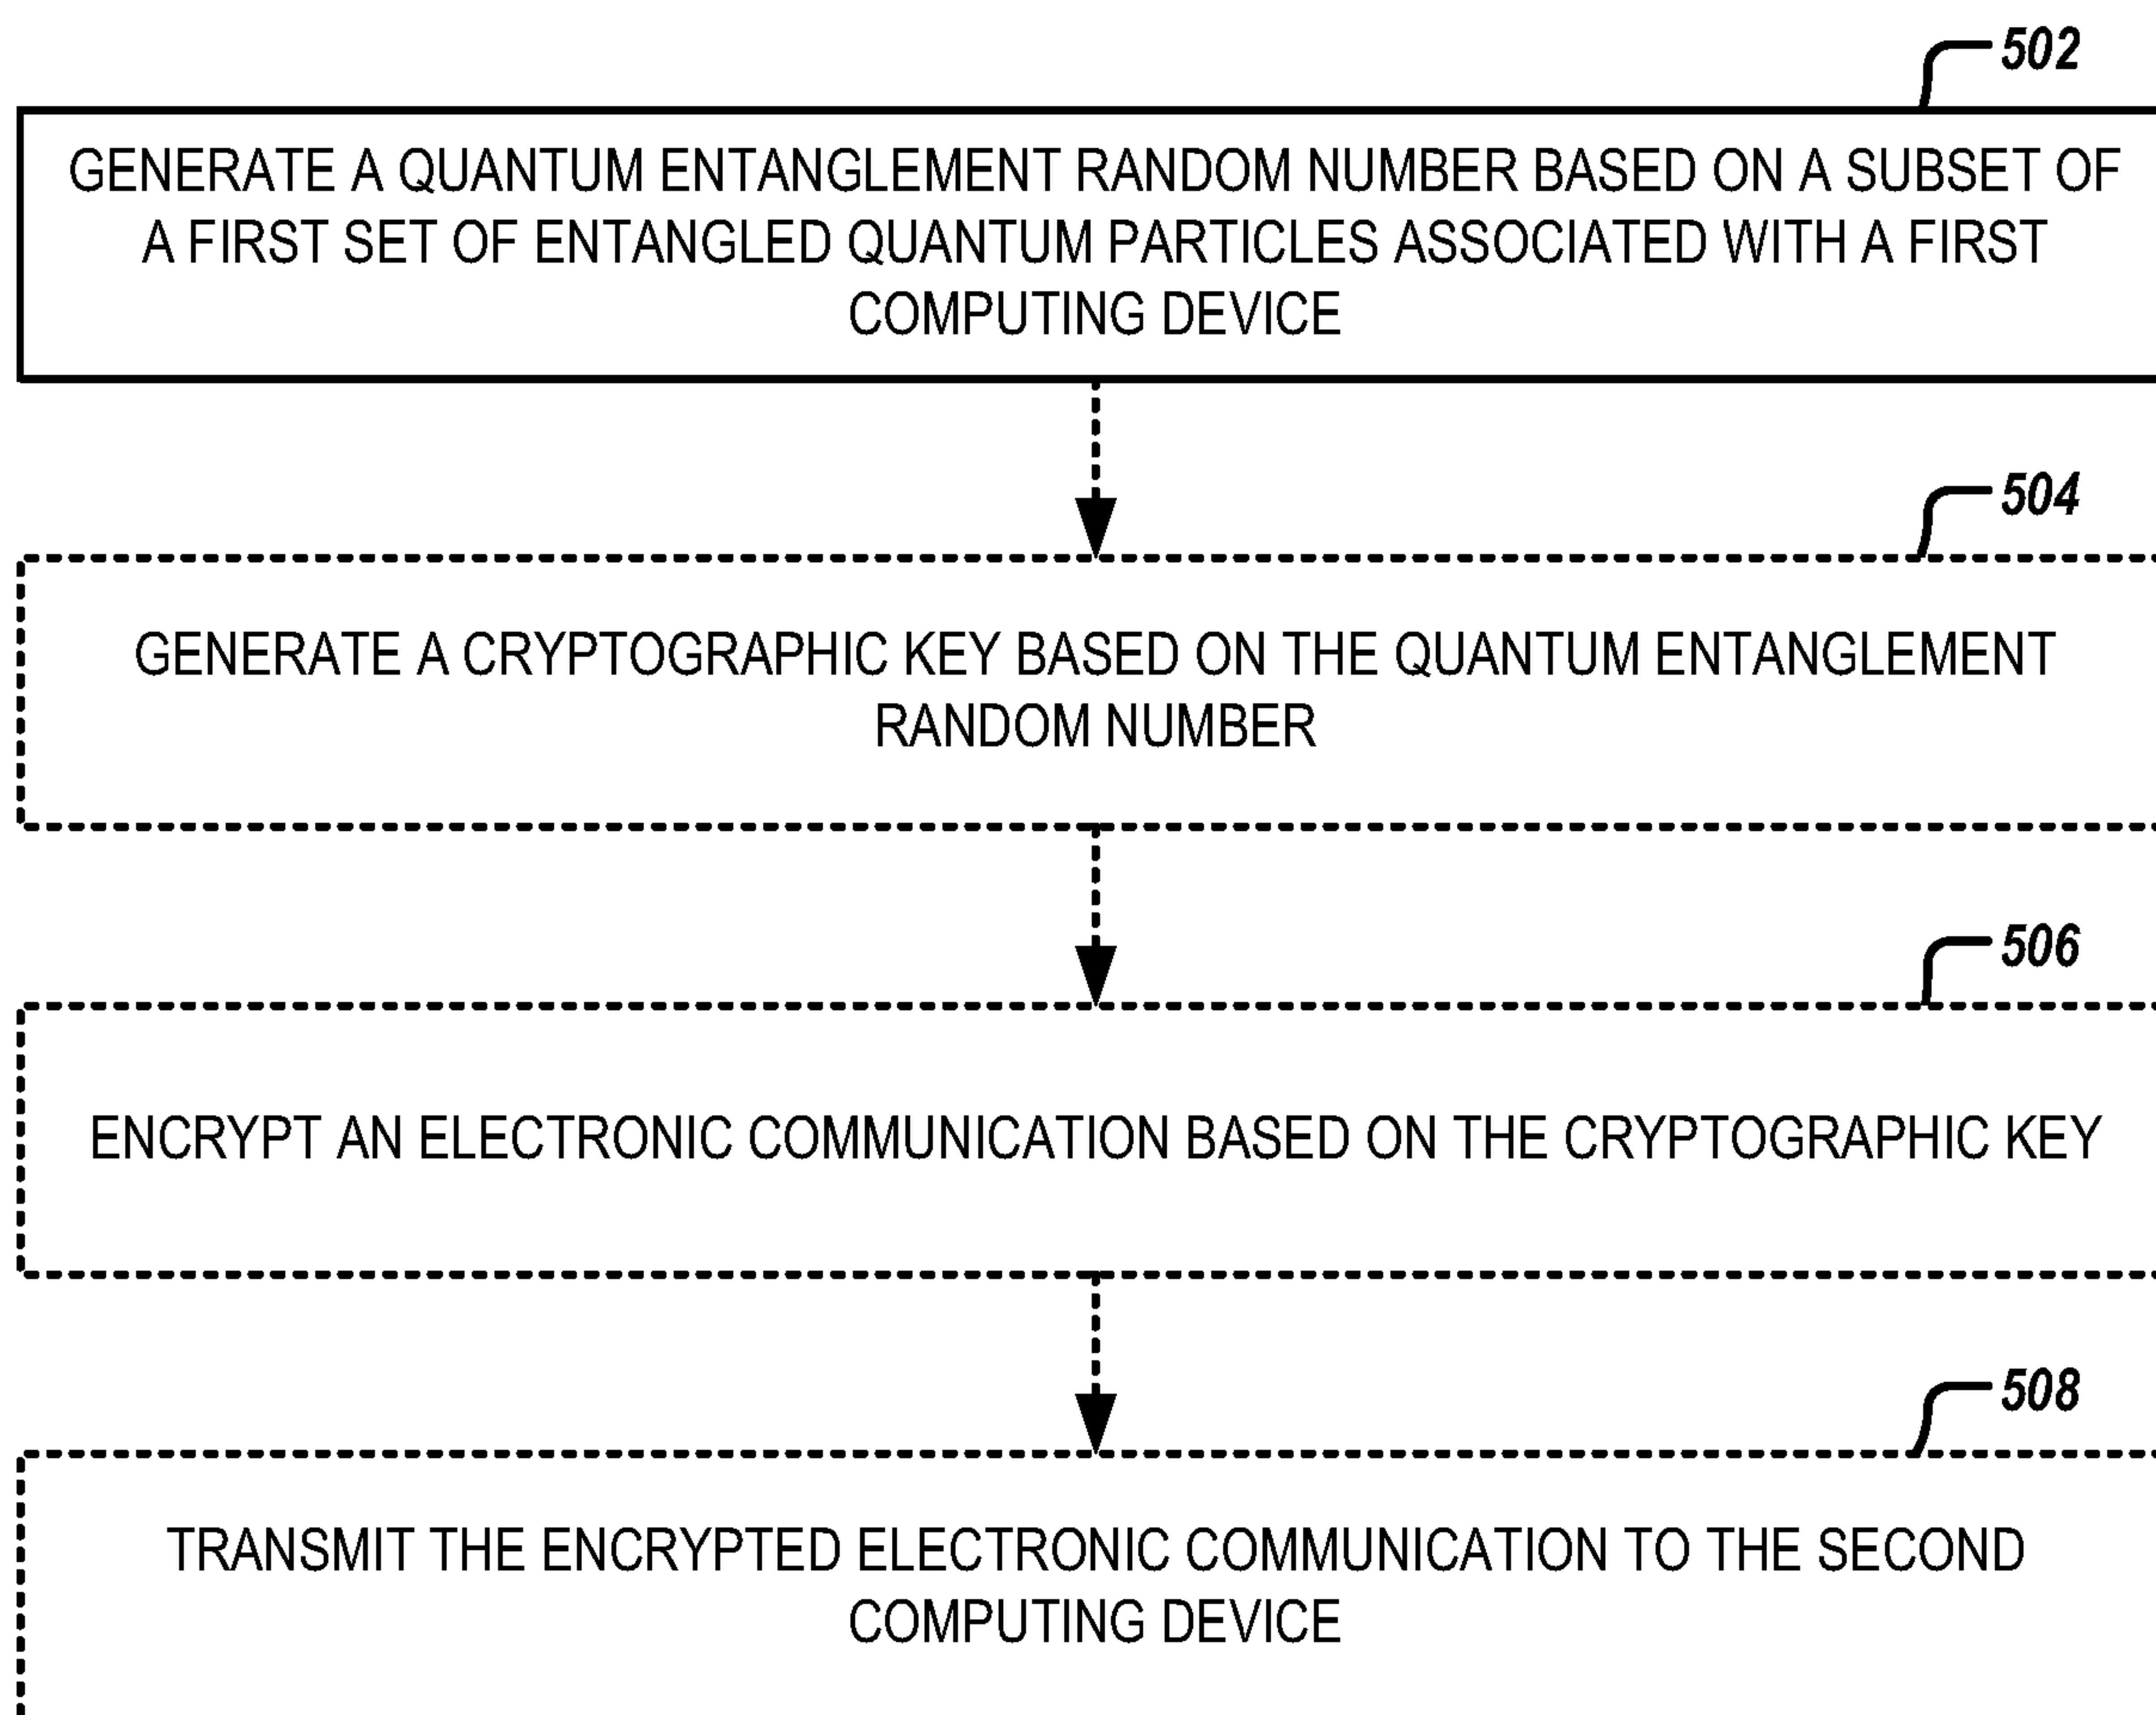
502

GENERATE A QUANTUM ENTANGLEMENT RANDOM NUMBER BASED ON A SUBSET OF A FIRST SET OF ENTANGLED QUANTUM PARTICLES ASSOCIATED WITH A FIRST COMPUTING DEVICE

504

GENERATE A CRYPTOGRAPHIC KEY BASED ON THE QUANTUM ENTANGLEMENT RANDOM NUMBER

506

ENCRYPT AN ELECTRONIC COMMUNICATION BASED ON THE CRYPTOGRAPHIC KEY

508

TRANSMIT THE ENCRYPTED ELECTRONIC COMMUNICATION TO THE SECOND COMPUTING DEVICE